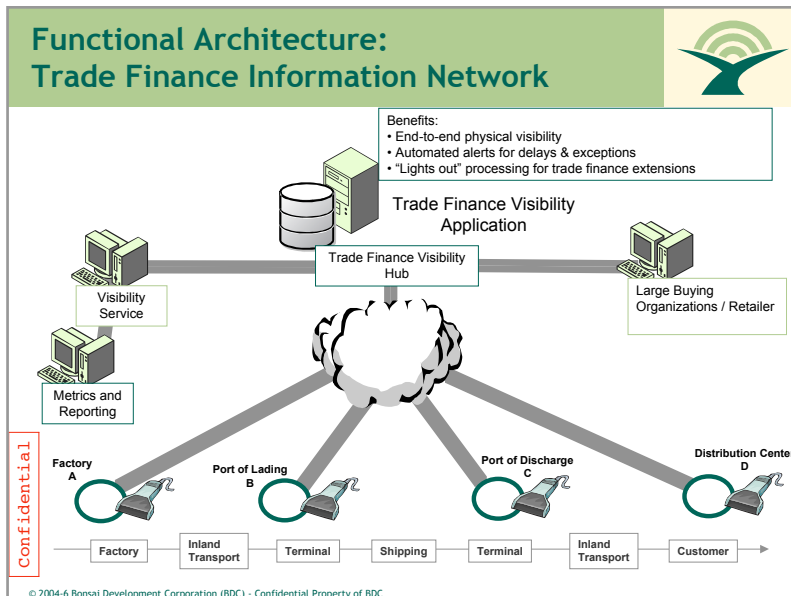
Functional Architecture:
Trade Finance Information Network

Benefits:
• End-to-end physical visibility
• Automated alerts for delays & exceptions
• "Lights out" processing for trade finance extensions

Trade Finance Visibility Application

Trade Finance Visibility Hub

Visibility Service

Large Buying Organizations / Retailer

Metrics and Reporting

Confidential

Factory
A

Port of Lading
B

Port of Discharge
C

Distribution Cente
D

Factory | Inland Transport | Terminal | Shipping | Terminal | Inland Transport | Customer

© 2004-6 Bonsai Development Corporation (BDC) - Confidential Property of BDC